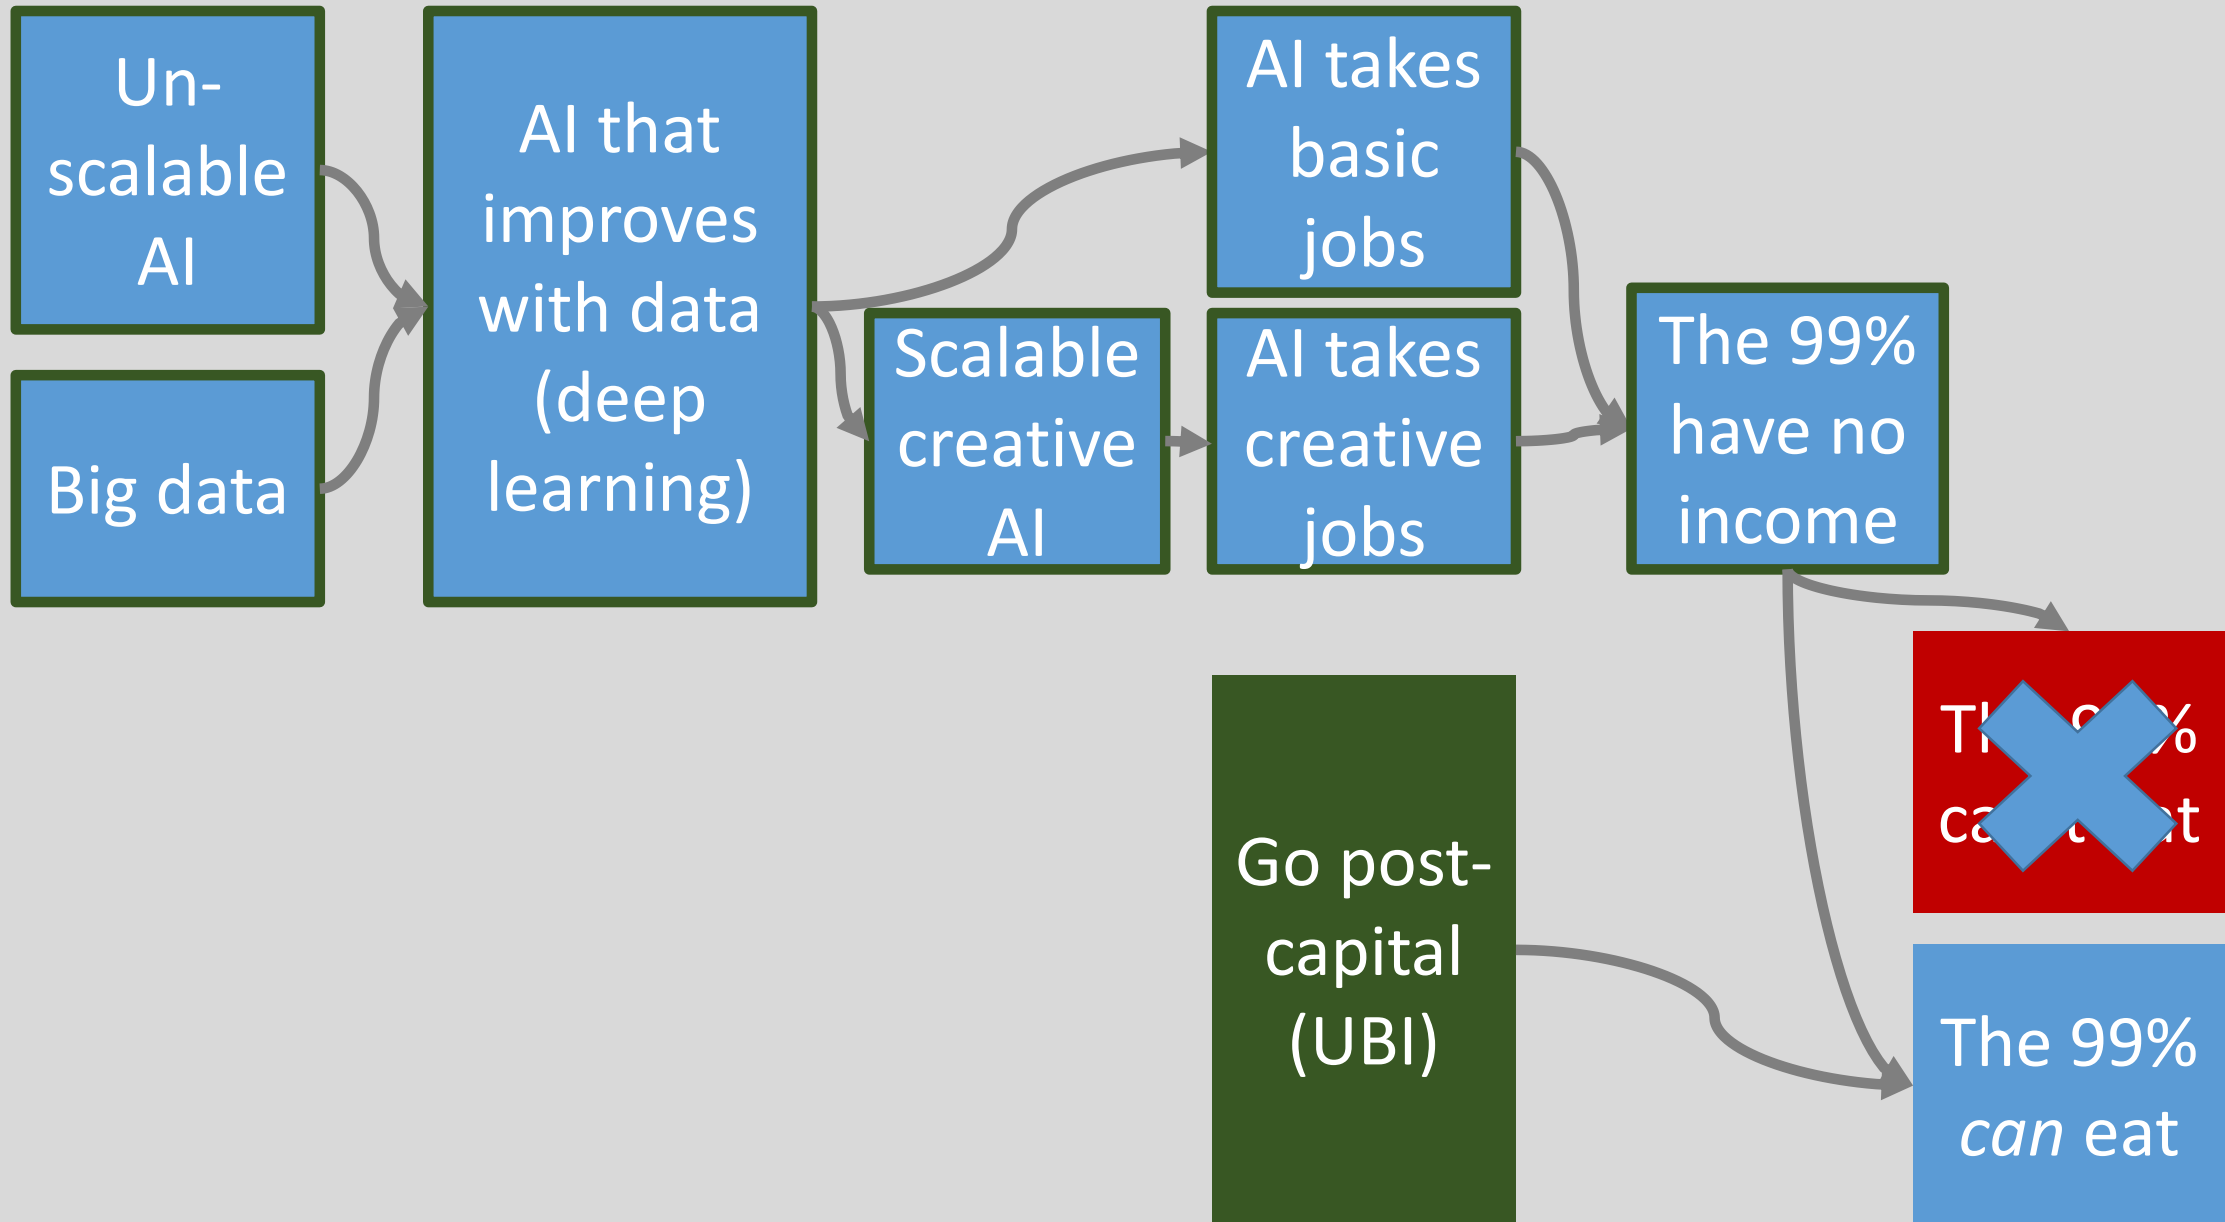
Un-scalable AI

Big data

AI that improves with data (deep learning)

AI takes basic jobs

Scalable creative AI

AI takes creative jobs

The 99% have no income

Th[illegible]% ca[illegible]t

Go post-capital (UBI)

The 99% *can* eat